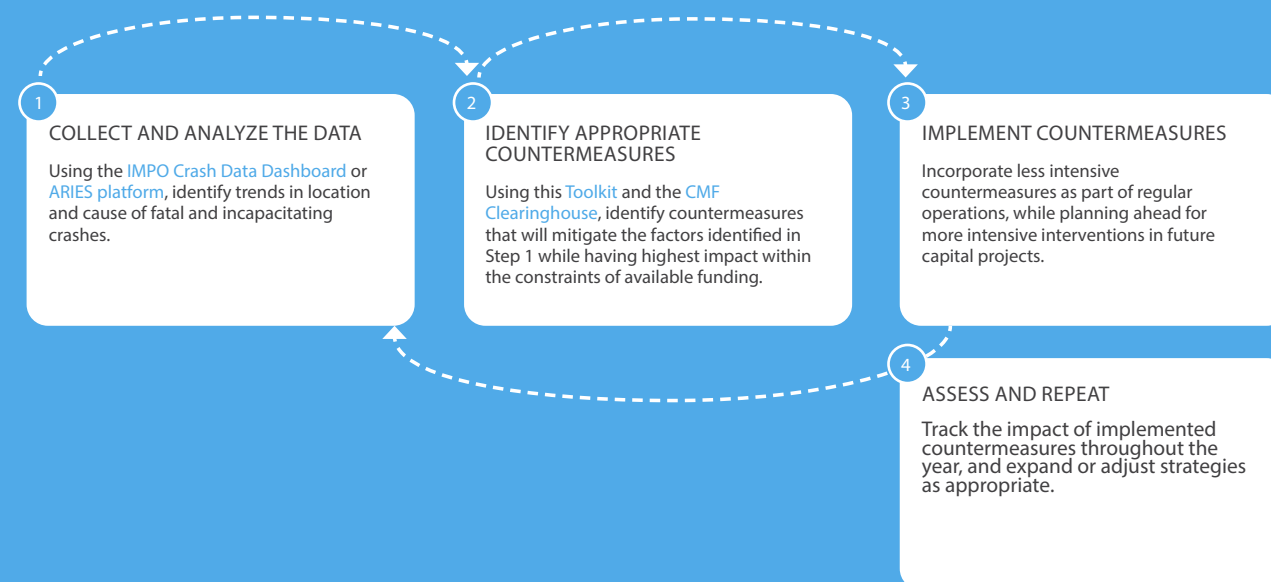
1

COLLECT AND ANALYZE THE DATA

Using the IMPO Crash Data Dashboard or ARIES platform, identify trends in location and cause of fatal and incapacitating crashes.

2

IDENTIFY APPROPRIATE COUNTERMEASURES

Using this Toolkit and the CMF Clearinghouse, identify countermeasures that will mitigate the factors identified in Step 1 while having highest impact within the constraints of available funding.

3

IMPLEMENT COUNTERMEASURES

Incorporate less intensive countermeasures as part of regular operations, while planning ahead for more intensive interventions in future capital projects.

4

ASSESS AND REPEAT

Track the impact of implemented countermeasures throughout the year, and expand or adjust strategies as appropriate.